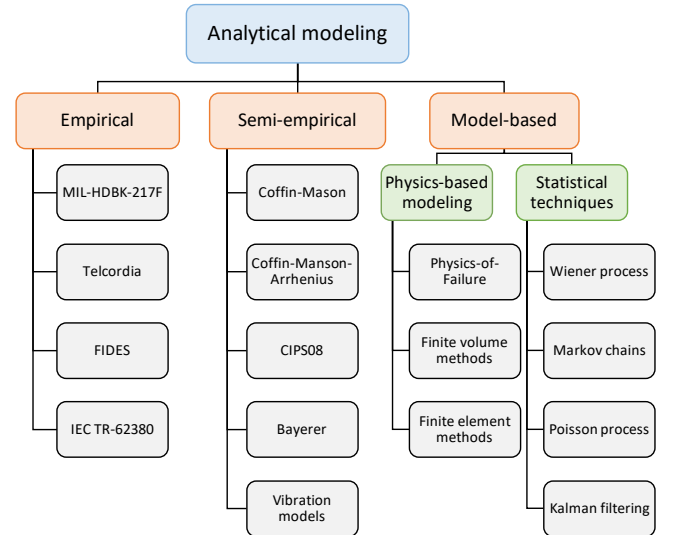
Analytical modeling

Empirical

MIL-HDBK-217F

Telcordia

FIDES

IEC TR-62380

Semi-empirical

Coffin-Mason

Coffin-Manson-Arrhenius

CIPS08

Bayerer

Vibration models

Model-based

Physics-based modeling

Physics-of-Failure

Finite volume methods

Finite element methods

Statistical techniques

Wiener process

Markov chains

Poisson process

Kalman filtering